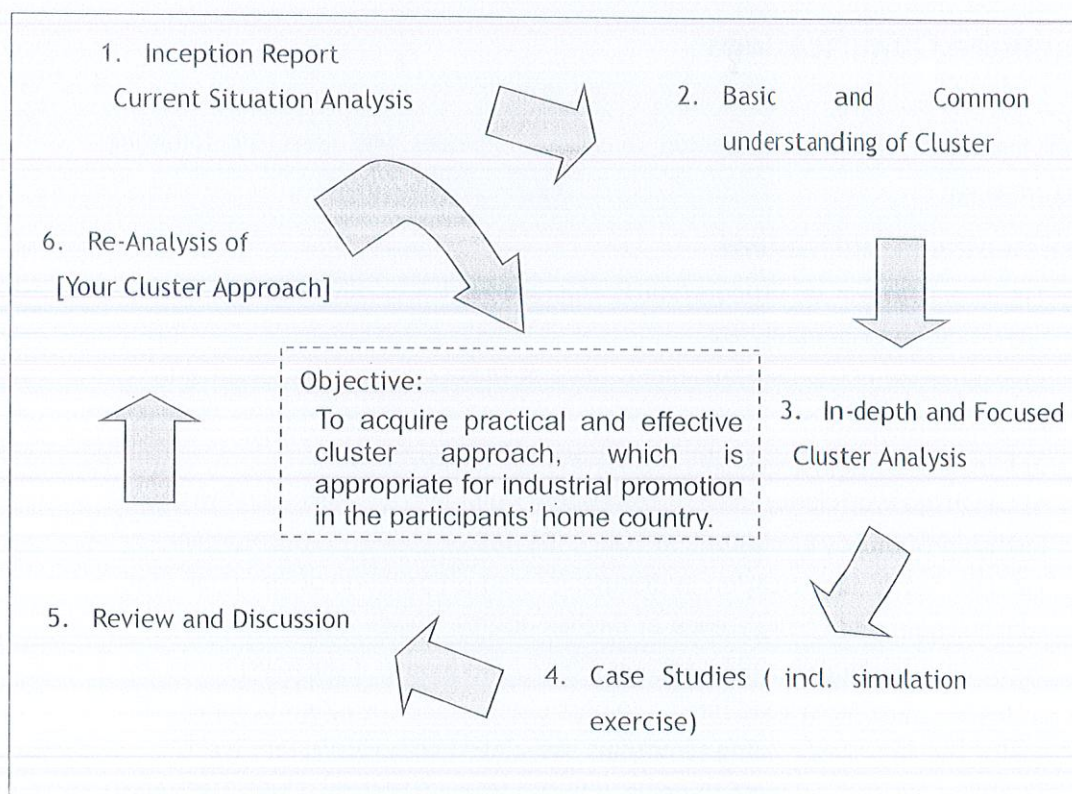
1. Inception Report
Current Situation Analysis

2. Basic and Common understanding of Cluster

6. Re-Analysis of
[Your Cluster Approach]

Objective:
To acquire practical and effective cluster approach, which is appropriate for industrial promotion in the participants' home country.

3. In-depth and Focused Cluster Analysis

5. Review and Discussion

4. Case Studies ( incl. simulation exercise)